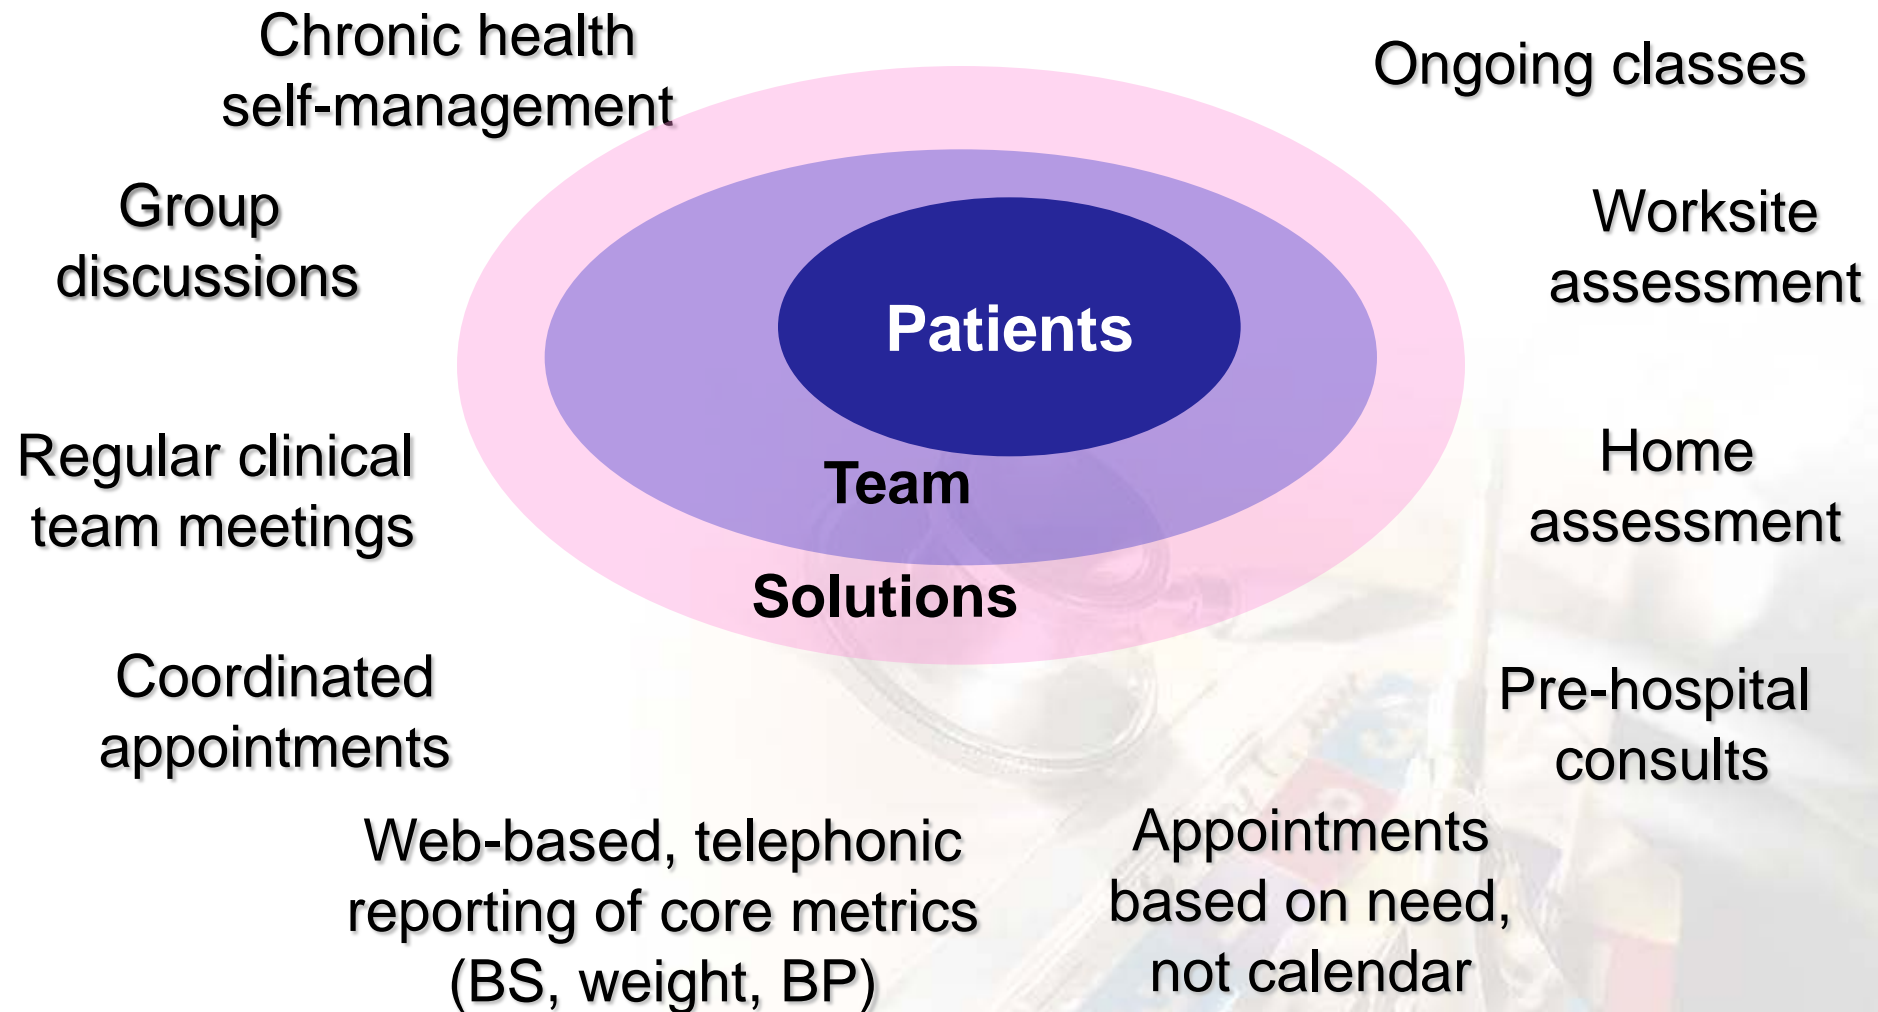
Chronic health self-management

Ongoing classes

Group discussions

Worksite assessment

Patients

Team

Solutions

Regular clinical team meetings

Home assessment

Coordinated appointments

Pre-hospital consults

Web-based, telephonic reporting of core metrics (BS, weight, BP)

Appointments based on need, not calendar